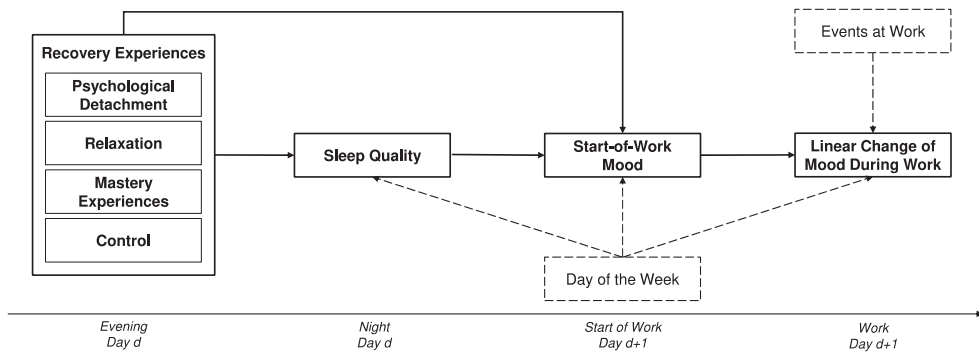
Recovery Experiences

Psychological Detachment

Relaxation

Mastery Experiences

Control

Sleep Quality

Start-of-Work Mood

Events at Work

Linear Change of Mood During Work

Day of the Week

Evening Day d

Night Day d

Start of Work Day d+1

Work Day d+1